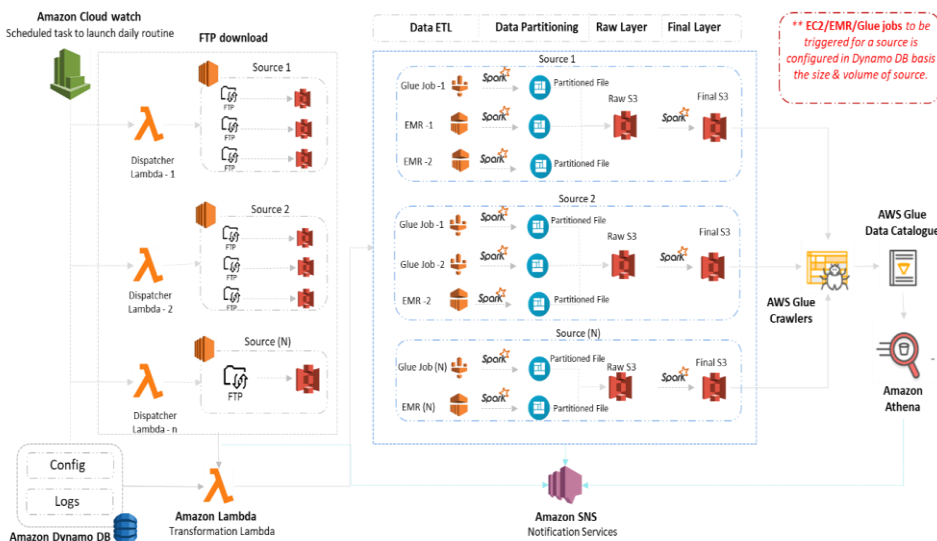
Amazon Cloud watch
Scheduled task to launch daily routine

FTP download

Data ETL | Data Partitioning | Raw Layer | Final Layer

** EC2/EMR/Glue jobs to be triggered for a source is configured in Dynamo DB basis the size & volume of source.

Source 1
FTP
FTP
FTP

Dispatcher Lambda - 1

Source 2
FTP
FTP
FTP

Dispatcher Lambda - 2

Source (N)
FTP

Dispatcher Lambda - n

Source 1
Glue Job -1
Spark
Partitioned File
EMR -1
Spark
EMR -2
Spark
Partitioned File
Raw S3
Spark
Final S3

Source 2
Glue Job -1
Spark
Partitioned File
Glue Job -2
Spark
EMR -2
Spark
Partitioned File
Raw S3
Spark
Final S3

Source (N)
Glue Job (N)
Spark
Partitioned File
EMR (N)
Spark
Partitioned File
Raw S3
Spark
Final S3

AWS Glue Crawlers

AWS Glue Data Catalogue

Amazon Athena

Config

Logs

Amazon Dynamo DB

Amazon Lambda
Transformation Lambda

Amazon SNS
Notification Services